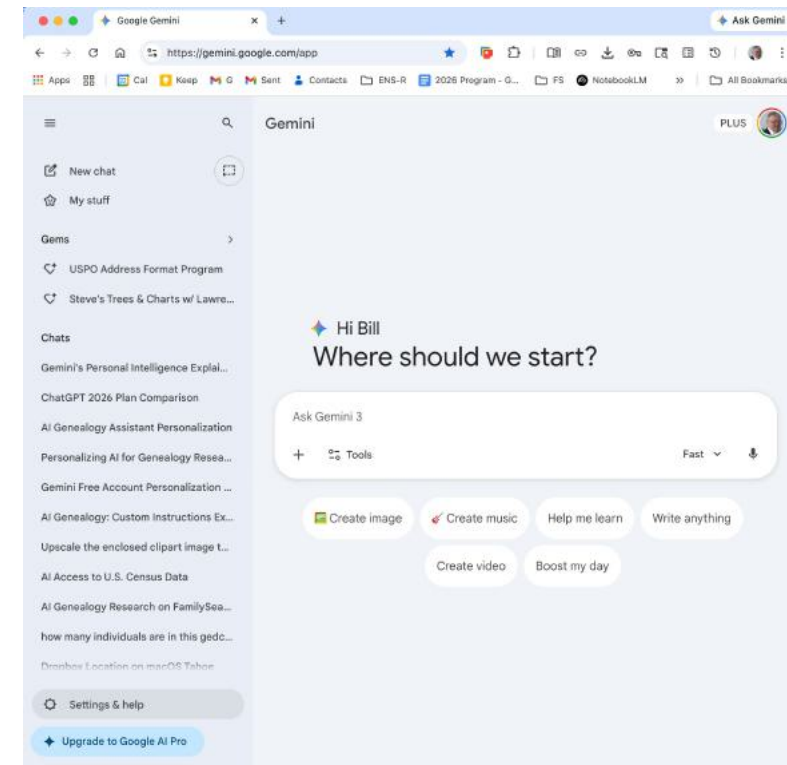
Google Gemini
Ask Gemini
https://gemini.google.com/app
Apps Cal Keep G Sent Contacts ENS-R 2026 Program - G... FS NotebookLM » All Bookmarks

Gemini
PLUS

New chat
My stuff

Gems
USPO Address Format Program
Steve's Trees & Charts w/ Lawre...

Chats
Gemini's Personal Intelligence Explai...
ChatGPT 2026 Plan Comparison
AI Genealogy Assistant Personalization
Personalizing AI for Genealogy Resea...
Gemini Free Account Personalization ...
AI Genealogy: Custom Instructions Ex...
Upscale the enclosed clipart image t...
AI Access to U.S. Census Data
AI Genealogy Research on FamilySea...
how many individuals are in this gedc...
Dropbox Location on macOS Tahoe

Settings & help
Upgrade to Google AI Pro

Hi Bill
Where should we start?

Ask Gemini 3
Tools
Fast

Create image
Create music
Help me learn
Write anything
Create video
Boost my day